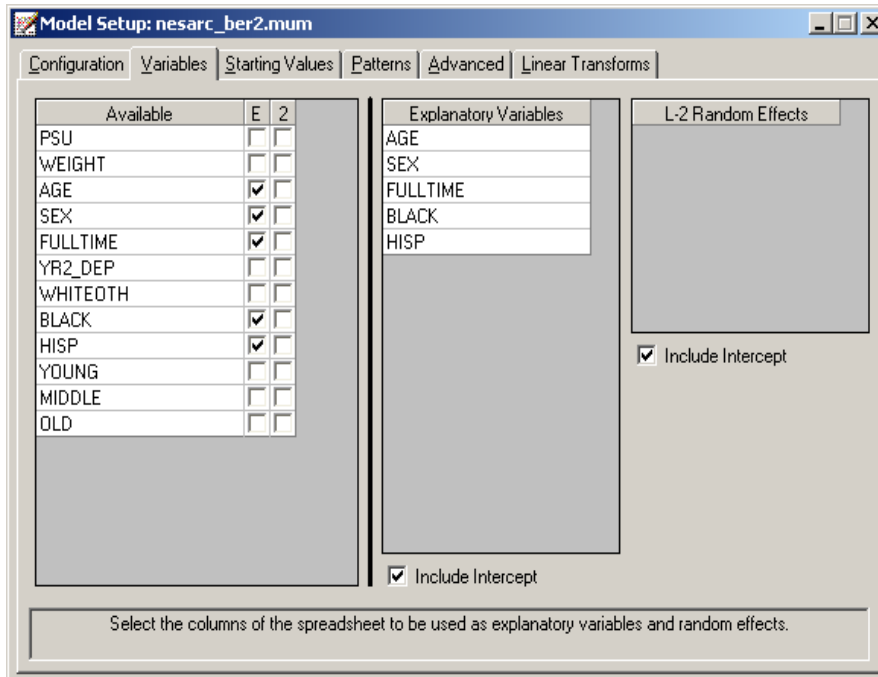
Model Setup: nesarc_ber2.mum

Configuration | Variables | Starting Values | Patterns | Advanced | Linear Transforms

| Available | E | 2 |
|---|---|---|
| PSU | ☐ | ☐ |
| WEIGHT | ☐ | ☐ |
| AGE | ☑ | ☐ |
| SEX | ☑ | ☐ |
| FULLTIME | ☑ | ☐ |
| YR2_DEP | ☐ | ☐ |
| WHITEOTH | ☐ | ☐ |
| BLACK | ☑ | ☐ |
| HISP | ☑ | ☐ |
| YOUNG | ☐ | ☐ |
| MIDDLE | ☐ | ☐ |
| OLD | ☐ | ☐ |

| Explanatory Variables |
|---|
| AGE |
| SEX |
| FULLTIME |
| BLACK |
| HISP |

☑ Include Intercept

| L-2 Random Effects |
|---|

☑ Include Intercept

Select the columns of the spreadsheet to be used as explanatory variables and random effects.